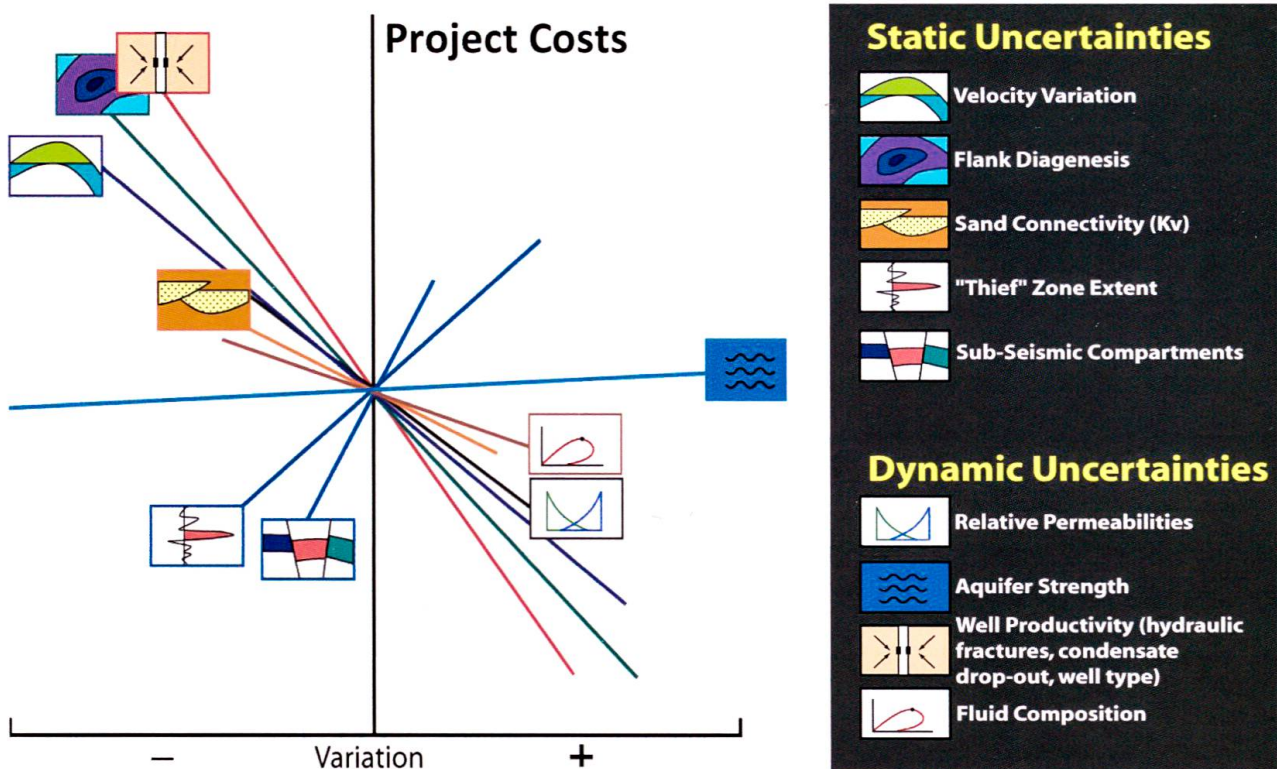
Project Costs

–

Variation

+

Static Uncertainties

Velocity Variation

Flank Diagenesis

Sand Connectivity (Kv)

"Thief" Zone Extent

Sub-Seismic Compartments

Dynamic Uncertainties

Relative Permeabilities

Aquifer Strength

Well Productivity (hydraulic fractures, condensate drop-out, well type)

Fluid Composition